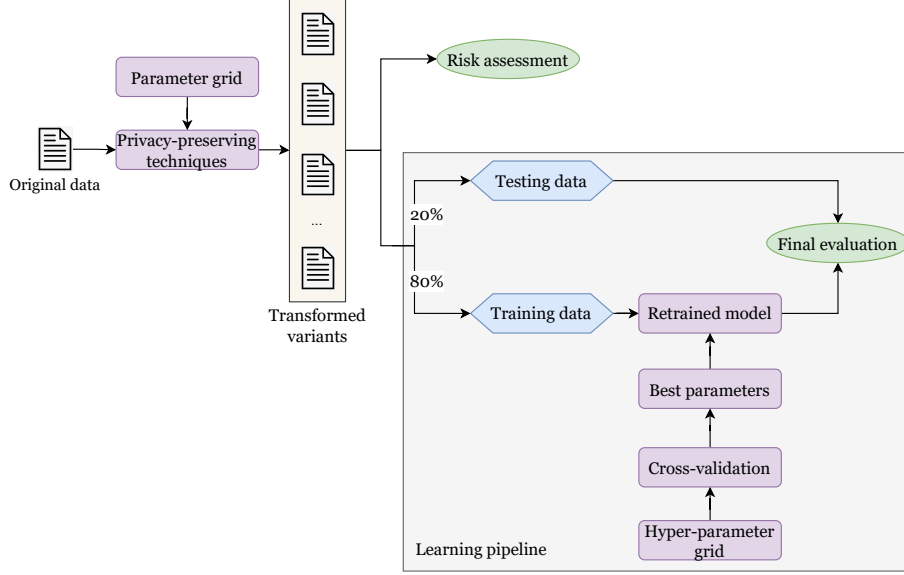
Parameter grid

Original data

Privacy-preserving techniques

...

Transformed variants

Risk assessment

Testing data

20%

80%

Final evaluation

Training data

Retrained model

Best parameters

Cross-validation

Hyper-parameter grid

Learning pipeline